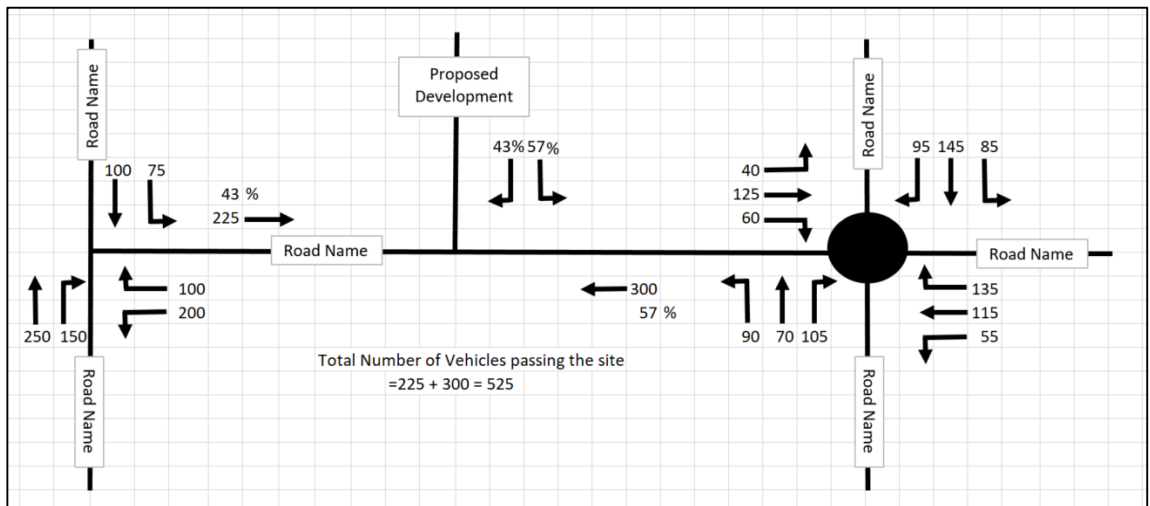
Road Name

100 75

43 %
225

Road Name

Proposed Development

43% 57%

40
125
60

Road Name

95 145 85

Road Name

100
200

250 150

Road Name

300
57 %

90 70 105

135
115
55

Total Number of Vehicles passing the site
=225 + 300 = 525

Road Name